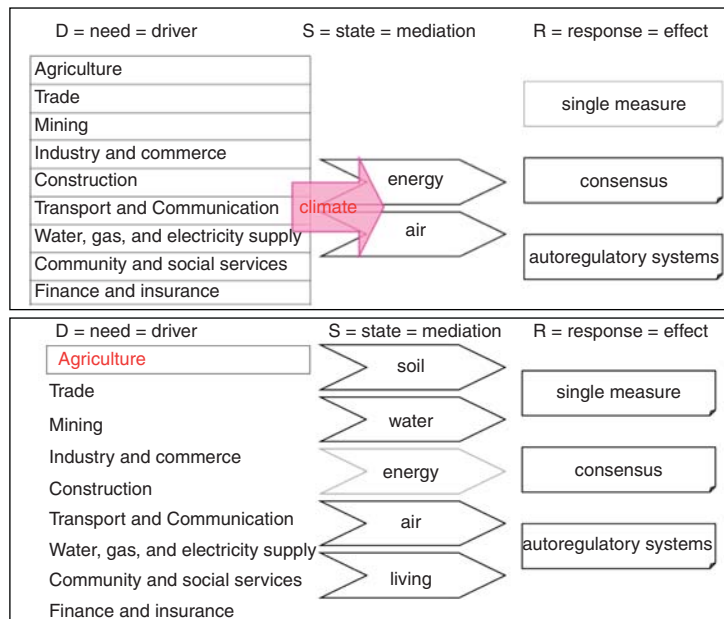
D = need = driver

S = state = mediation

R = response = effect

Agriculture
Trade
Mining
Industry and commerce
Construction
Transport and Communication
Water, gas, and electricity supply
Community and social services
Finance and insurance

climate

energy

air

single measure

consensus

autoregulatory systems

D = need = driver

S = state = mediation

R = response = effect

Agriculture
Trade
Mining
Industry and commerce
Construction
Transport and Communication
Water, gas, and electricity supply
Community and social services
Finance and insurance

soil

water

energy

air

living

single measure

consensus

autoregulatory systems